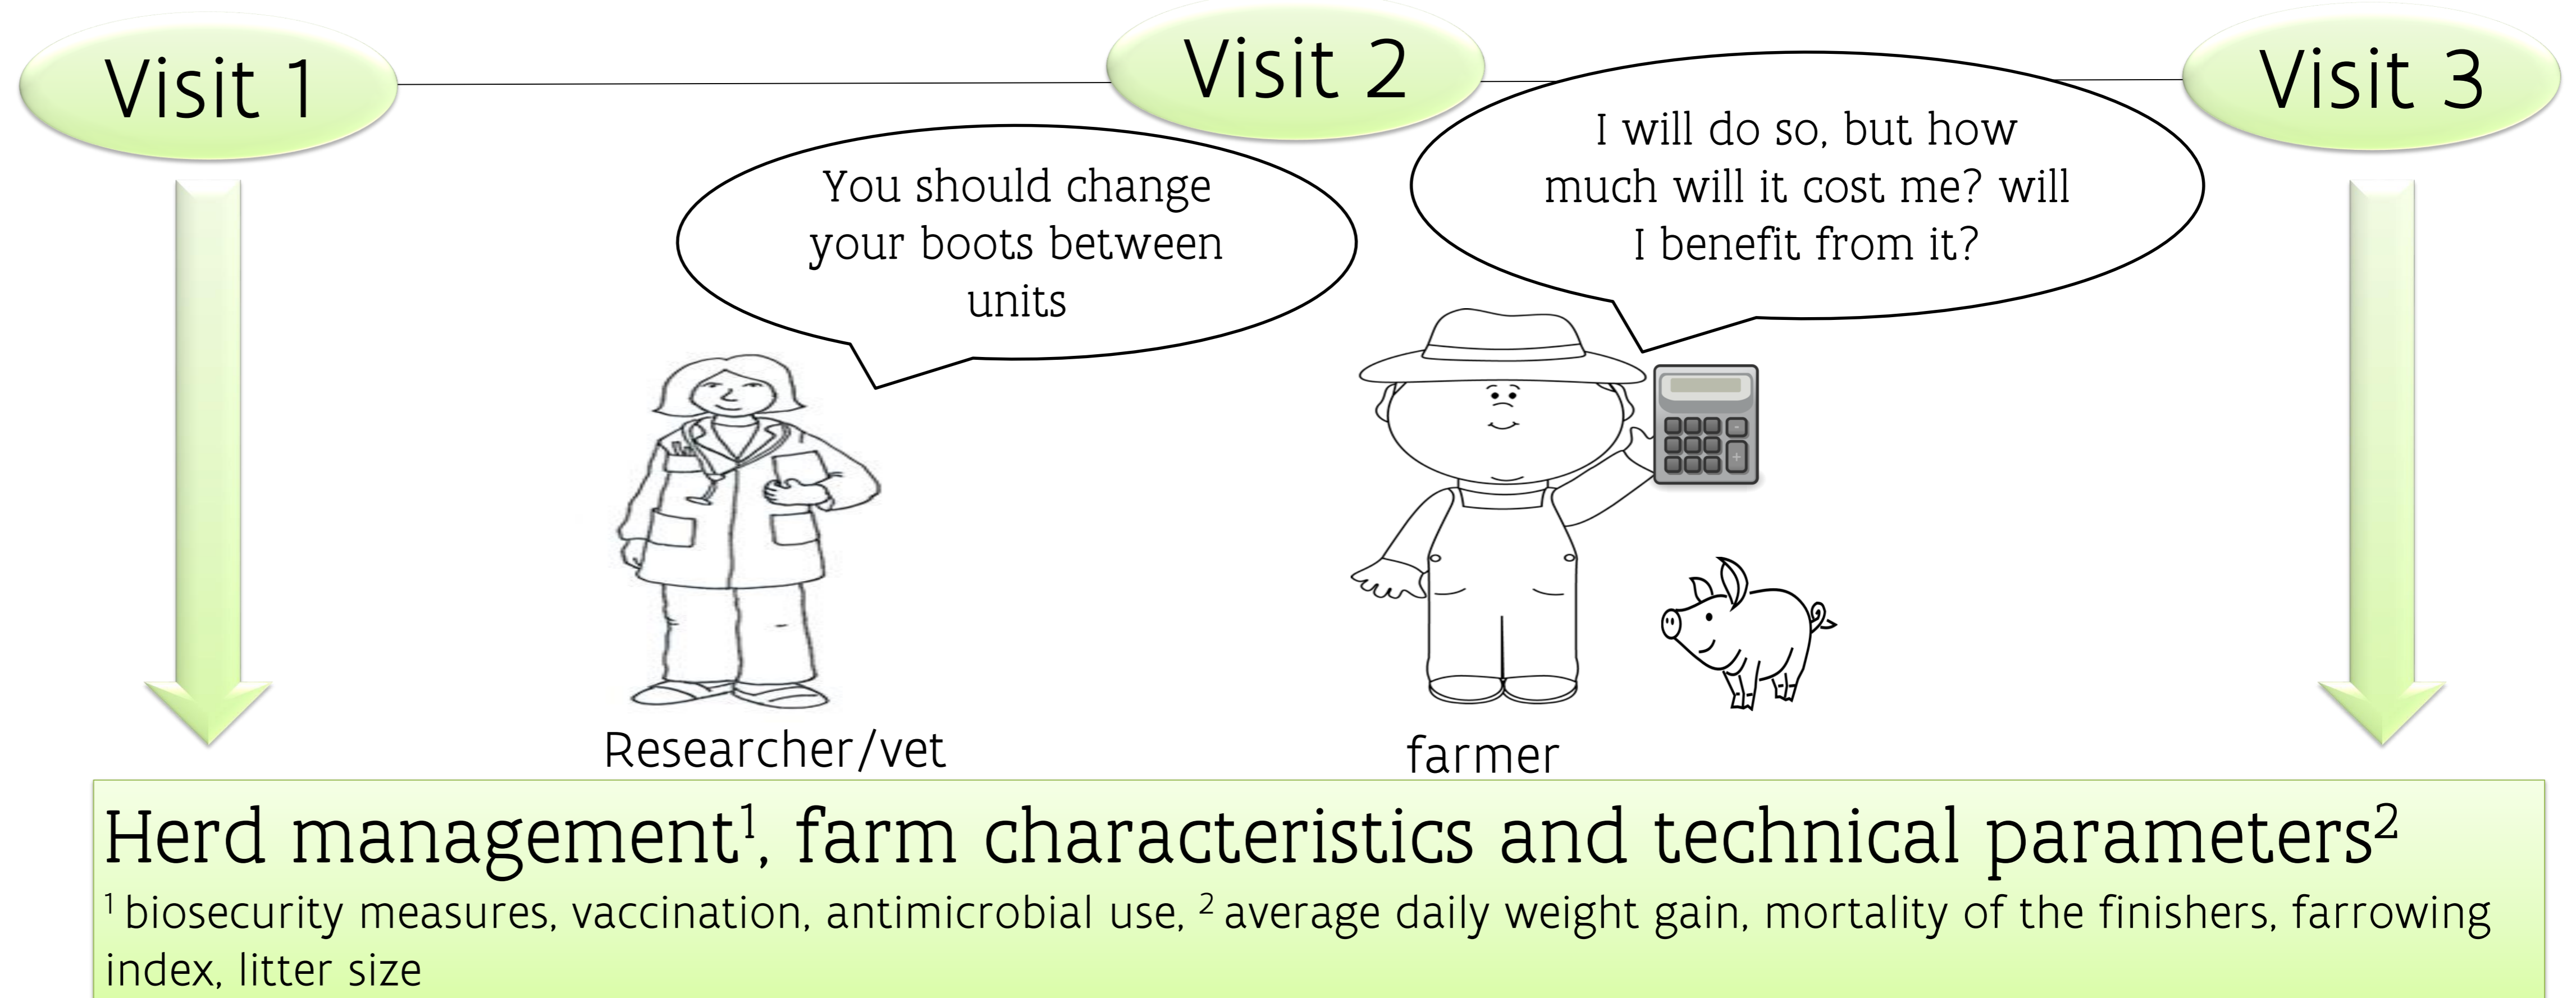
Visit 1

Visit 2

Visit 3

You should change your boots between units

I will do so, but how much will it cost me? will I benefit from it?

Researcher/vet

farmer

Herd management$^1$, farm characteristics and technical parameters$^2$

$^1$ biosecurity measures, vaccination, antimicrobial use, $^2$ average daily weight gain, mortality of the finishers, farrowing index, litter size